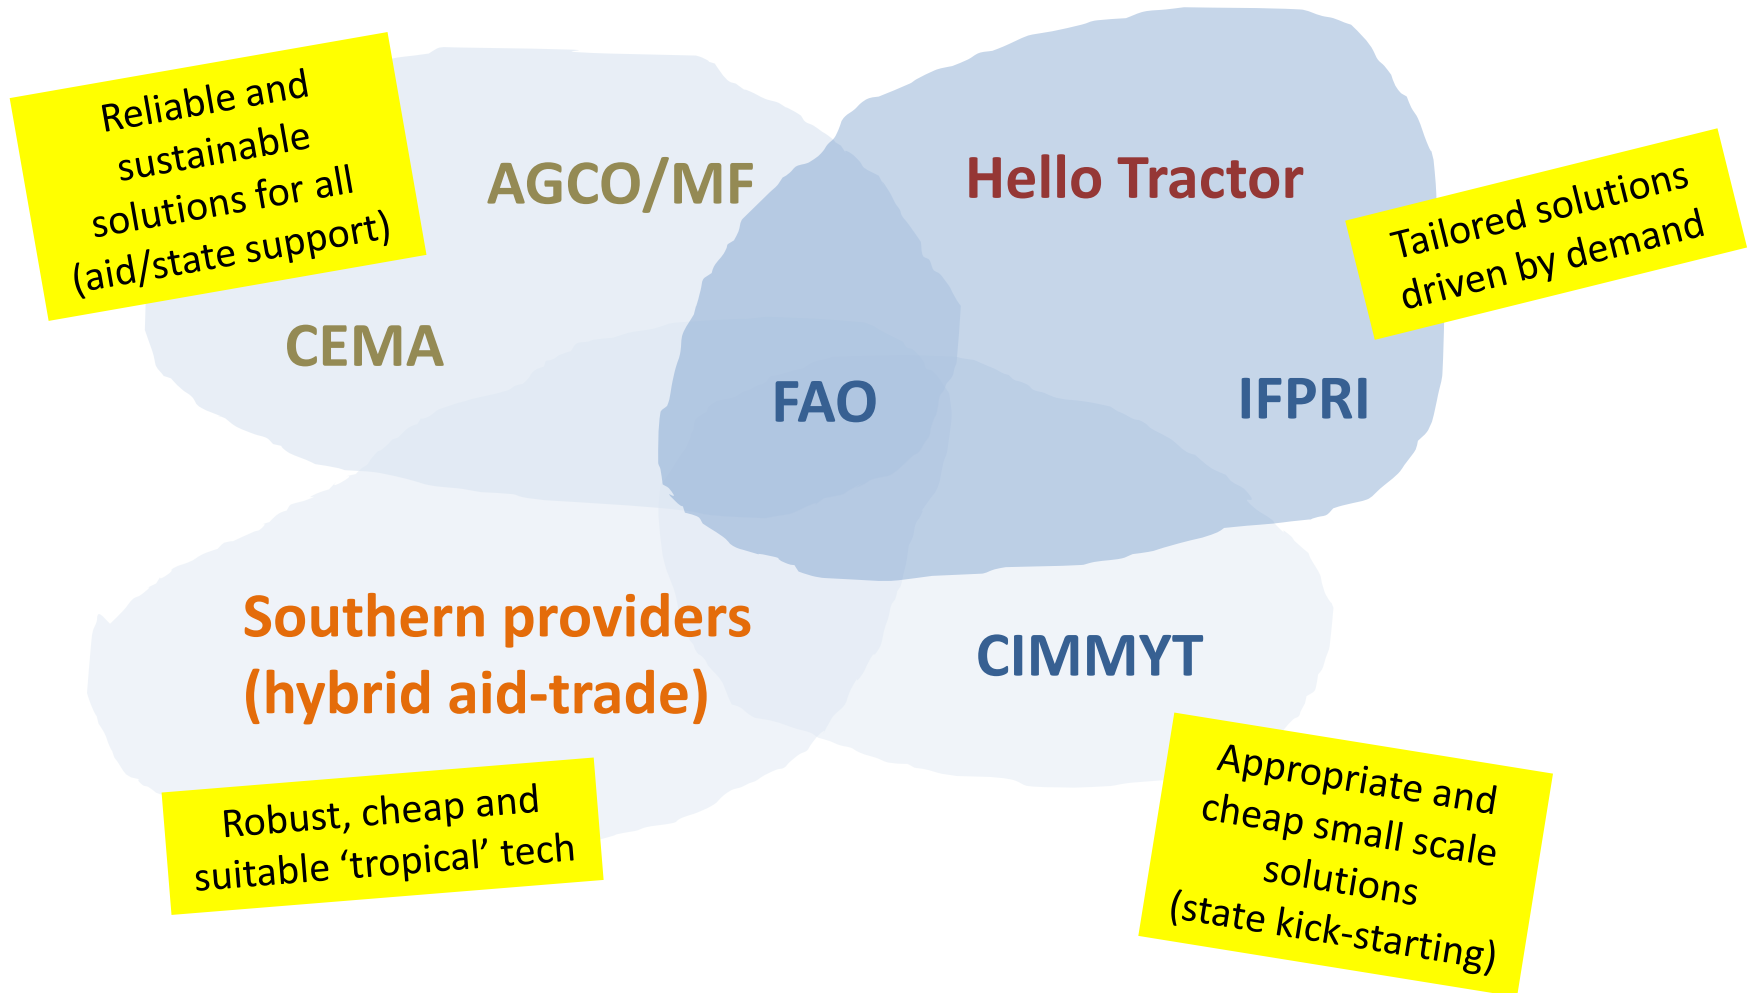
Reliable and sustainable solutions for all (aid/state support)

AGCO/MF

Hello Tractor

Tailored solutions driven by demand

CEMA

FAO

IFPRI

Southern providers (hybrid aid-trade)

CIMMYT

Robust, cheap and suitable ‘tropical’ tech

Appropriate and cheap small scale solutions (state kick-starting)